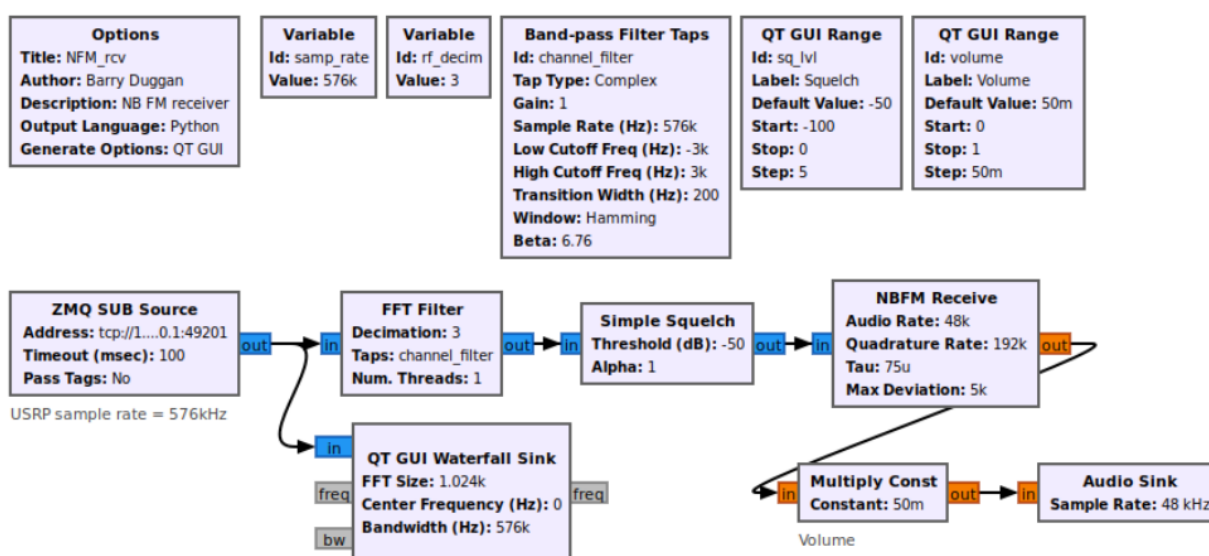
**Options**
**Title:** NFM_rcv
**Author:** Barry Duggan
**Description:** NB FM receiver
**Output Language:** Python
**Generate Options:** QT GUI

**Variable**
**Id:** samp_rate
**Value:** 576k

**Variable**
**Id:** rf_decim
**Value:** 3

**Band-pass Filter Taps**
**Id:** channel_filter
**Tap Type:** Complex
**Gain:** 1
**Sample Rate (Hz):** 576k
**Low Cutoff Freq (Hz):** -3k
**High Cutoff Freq (Hz):** 3k
**Transition Width (Hz):** 200
**Window:** Hamming
**Beta:** 6.76

**QT GUI Range**
**Id:** sq_lvl
**Label:** Squelch
**Default Value:** -50
**Start:** -100
**Stop:** 0
**Step:** 5

**QT GUI Range**
**Id:** volume
**Label:** Volume
**Default Value:** 50m
**Start:** 0
**Stop:** 1
**Step:** 50m

**ZMQ SUB Source**
**Address:** tcp://1....0.1:49201
**Timeout (msec):** 100
**Pass Tags:** No
out

USRP sample rate = 576kHz

in
**FFT Filter**
**Decimation:** 3
**Taps:** channel_filter
**Num. Threads:** 1
out

in
**Simple Squelch**
**Threshold (dB):** -50
**Alpha:** 1
out

in
**NBFM Receive**
**Audio Rate:** 48k
**Quadrature Rate:** 192k
**Tau:** 75u
**Max Deviation:** 5k
out

in
freq
bw
**QT GUI Waterfall Sink**
**FFT Size:** 1.024k
**Center Frequency (Hz):** 0
**Bandwidth (Hz):** 576k
freq

in
**Multiply Const**
**Constant:** 50m
out

Volume

in
**Audio Sink**
**Sample Rate:** 48 kHz